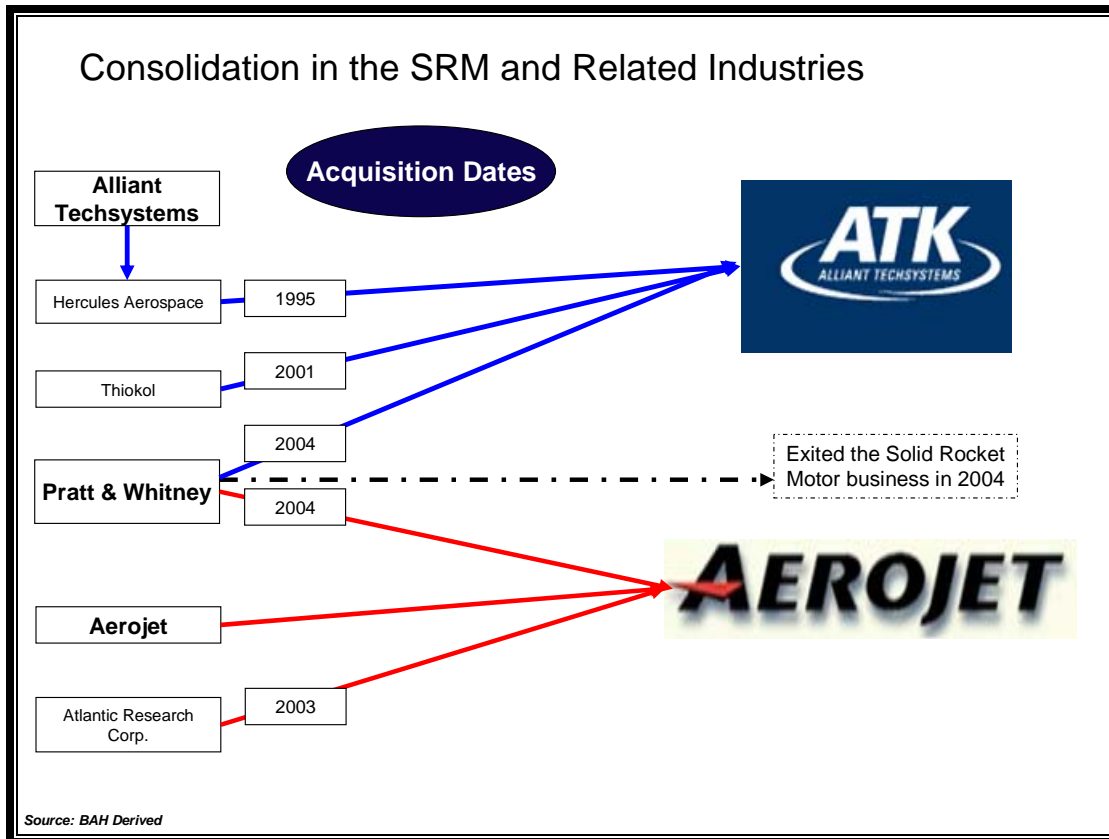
Consolidation in the SRM and Related Industries

Acquisition Dates

Alliant Techsystems

Hercules Aerospace

1995

ATK
ALLIANT TECHSYSTEMS

Thiokol

2001

2004

Exited the Solid Rocket Motor business in 2004

Pratt & Whitney

2004

AEROJET

Aerojet

Atlantic Research Corp.

2003

Source: BAH Derived